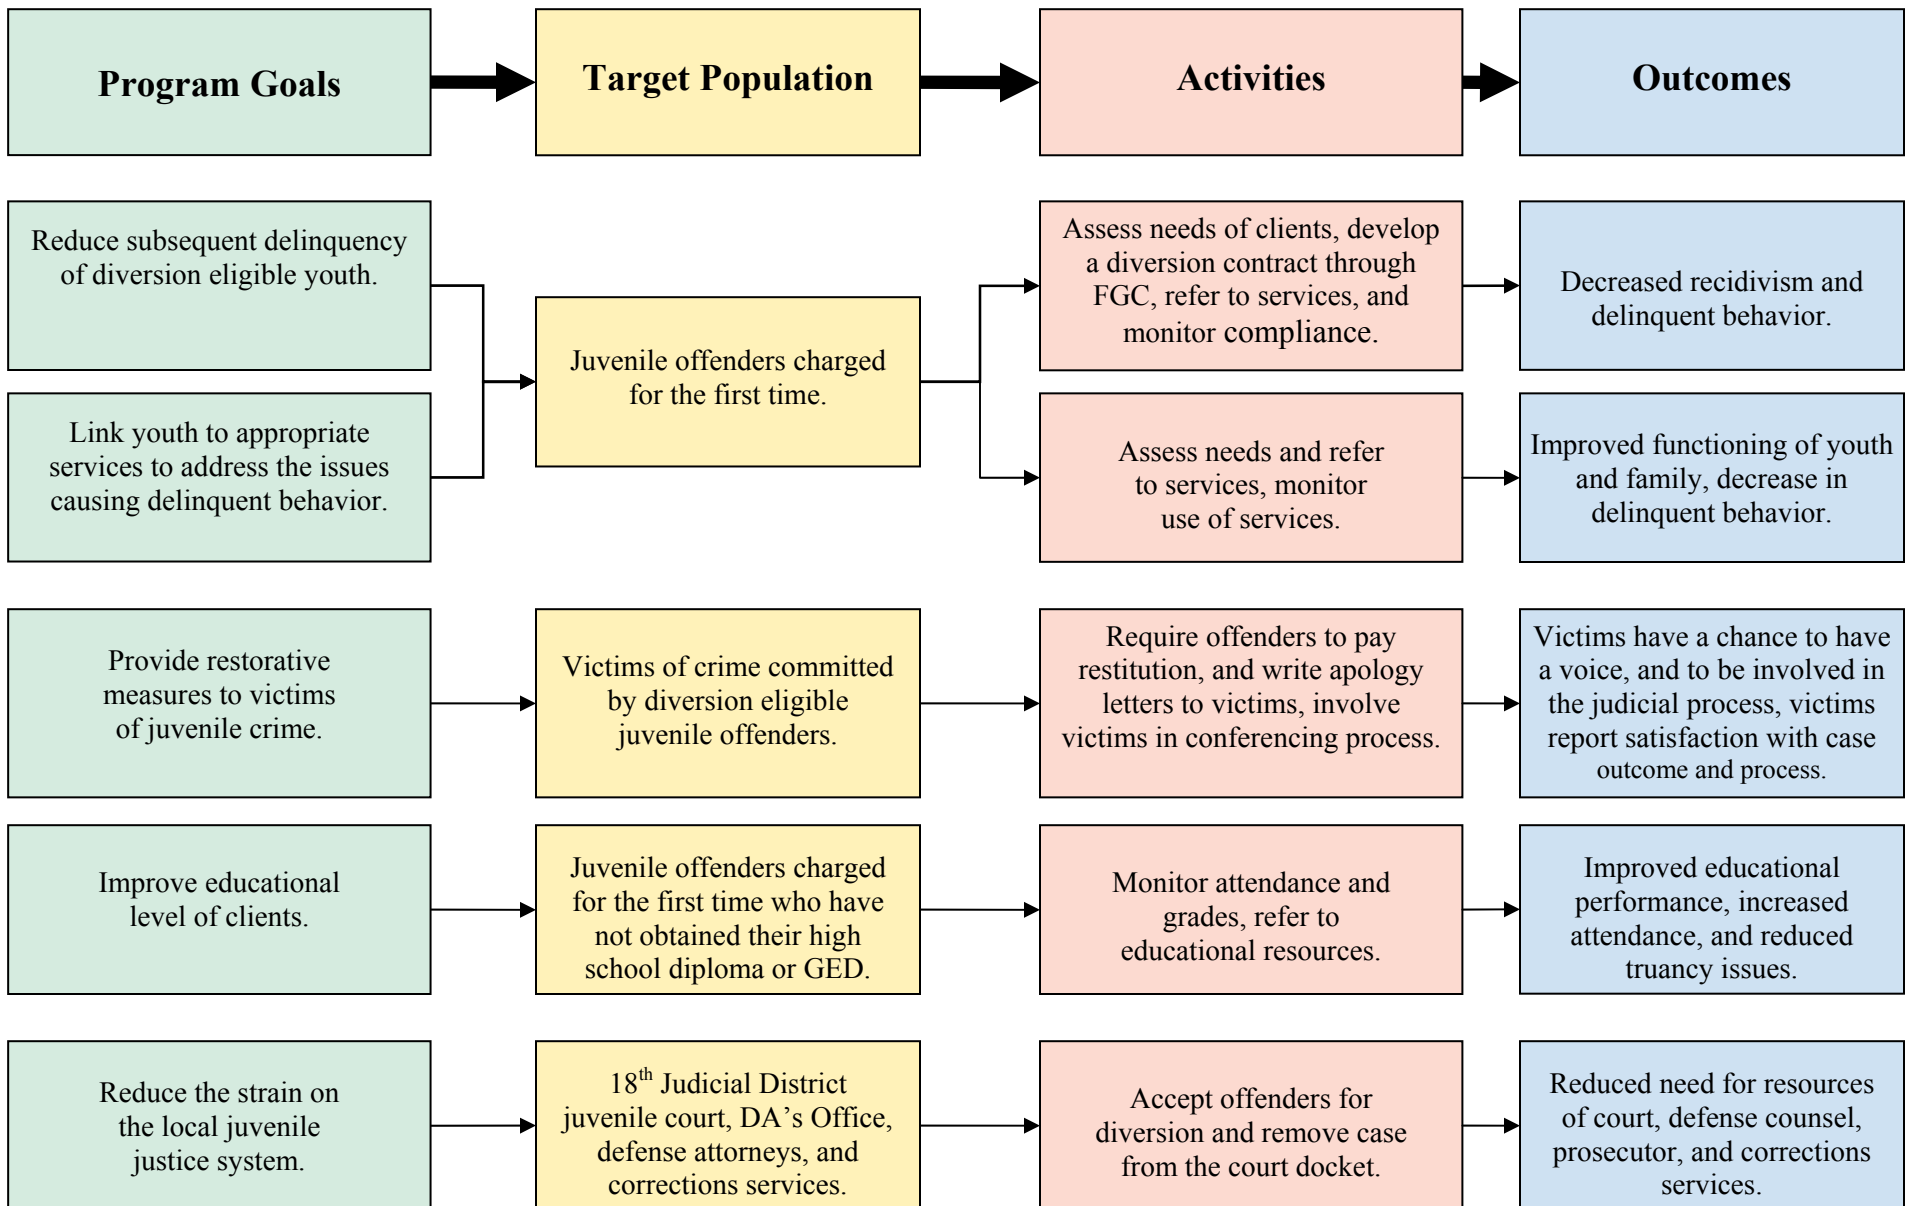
Program Goals

Target Population

Activities

Outcomes

Reduce subsequent delinquency of diversion eligible youth.

Link youth to appropriate services to address the issues causing delinquent behavior.

Juvenile offenders charged for the first time.

Assess needs of clients, develop a diversion contract through FGC, refer to services, and monitor compliance.

Assess needs and refer to services, monitor use of services.

Decreased recidivism and delinquent behavior.

Improved functioning of youth and family, decrease in delinquent behavior.

Provide restorative measures to victims of juvenile crime.

Victims of crime committed by diversion eligible juvenile offenders.

Require offenders to pay restitution, and write apology letters to victims, involve victims in conferencing process.

Victims have a chance to have a voice, and to be involved in the judicial process, victims report satisfaction with case outcome and process.

Improve educational level of clients.

Juvenile offenders charged for the first time who have not obtained their high school diploma or GED.

Monitor attendance and grades, refer to educational resources.

Improved educational performance, increased attendance, and reduced truancy issues.

Reduce the strain on the local juvenile justice system.

18$^{th}$ Judicial District juvenile court, DA's Office, defense attorneys, and corrections services.

Accept offenders for diversion and remove case from the court docket.

Reduced need for resources of court, defense counsel, prosecutor, and corrections services.